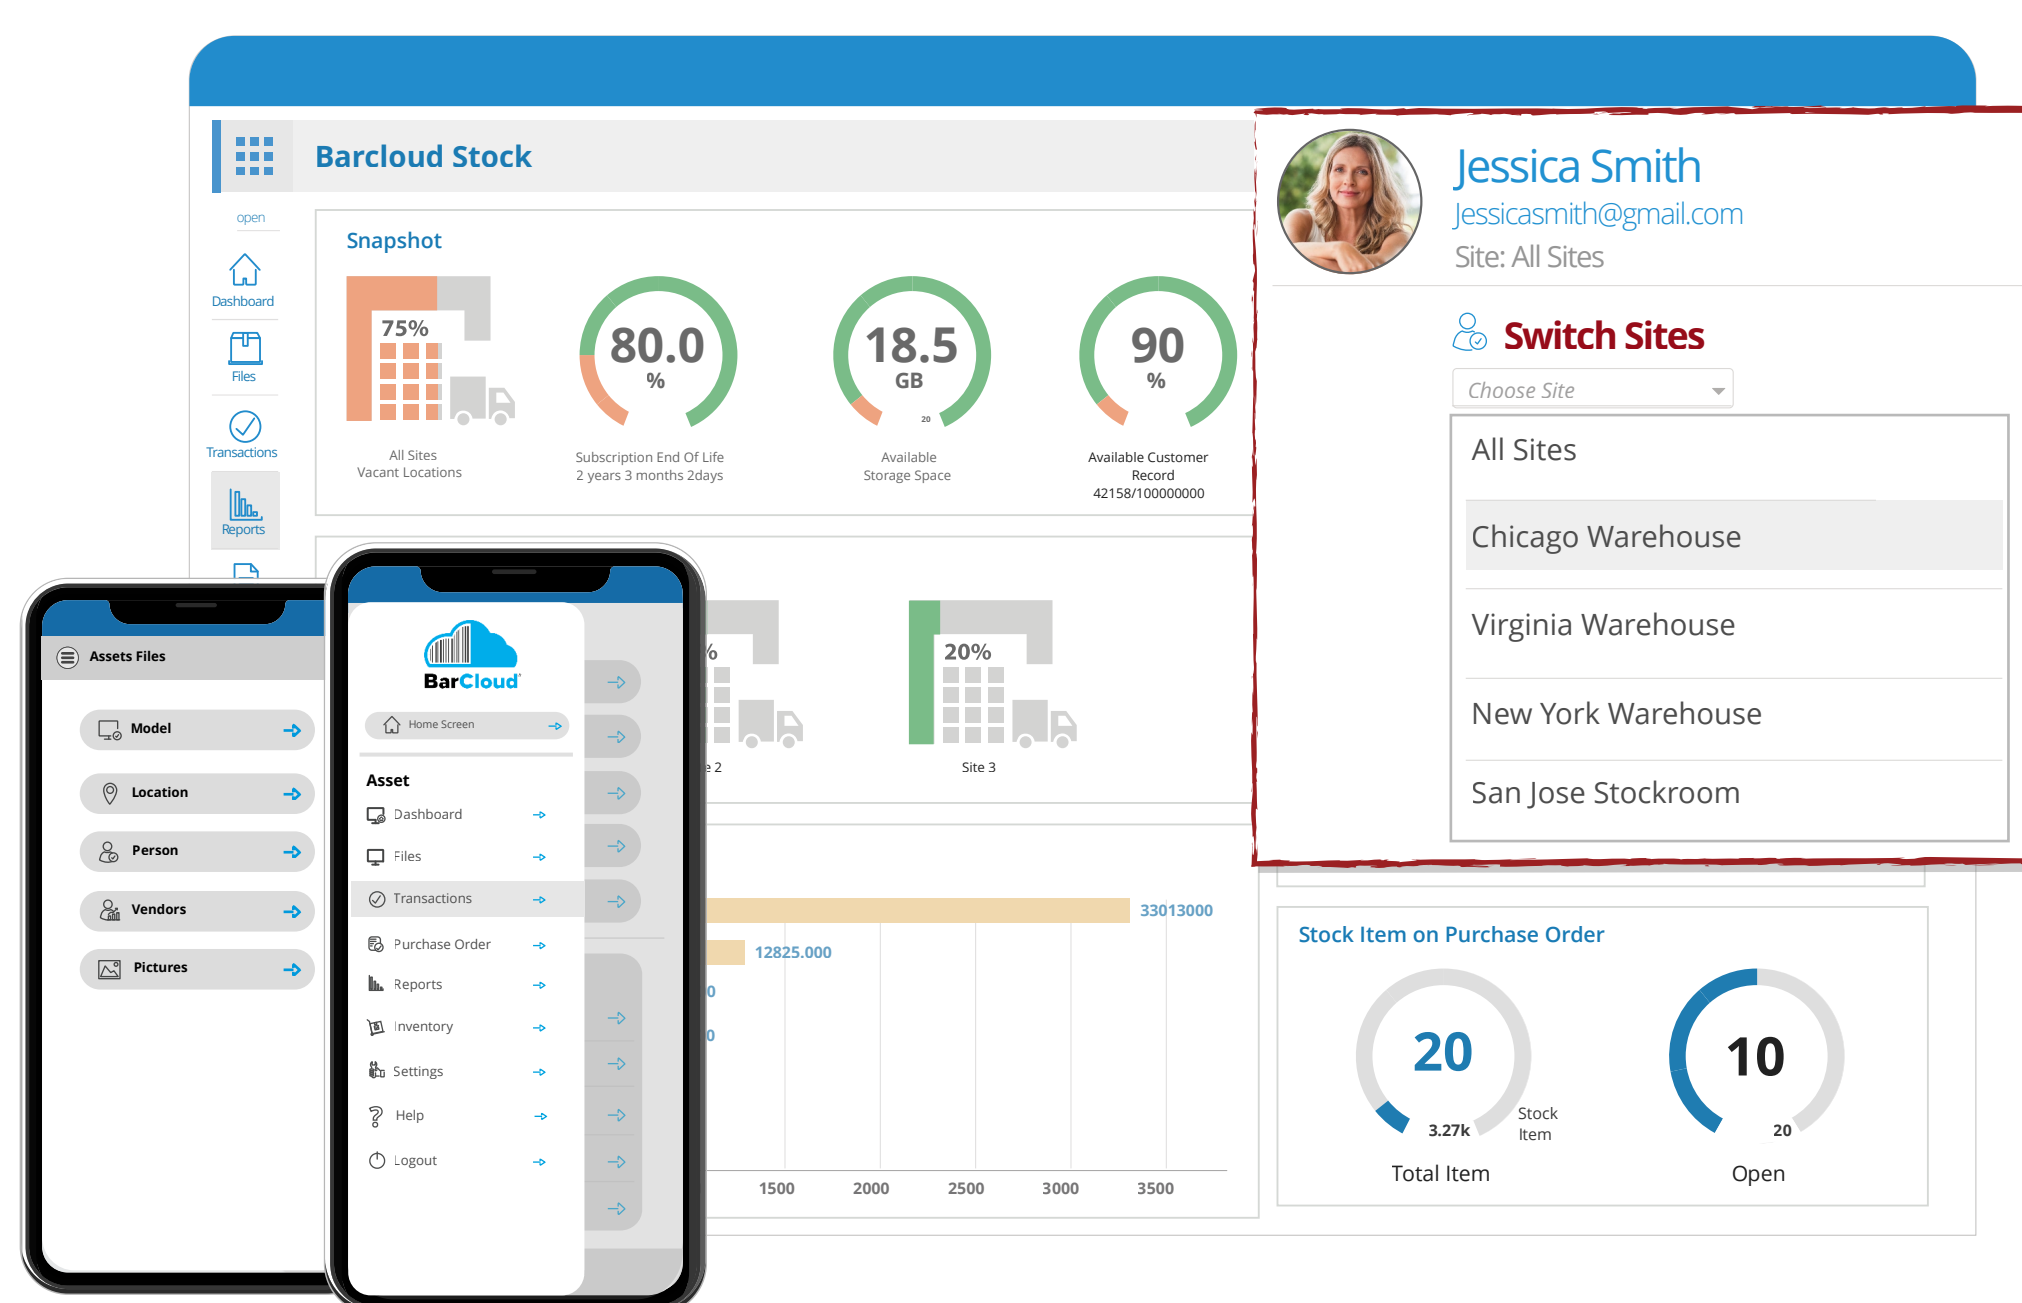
Barcloud Stock

open

Dashboard

Files

Transactions

Reports

Snapshot

75%

All Sites
Vacant Locations

80.0
%

Subscription End Of Life
2 years 3 months 2days

18.5
GB
20

Available
Storage Space

90
%

Available Customer
Record
42158/100000000

Jessica Smith
Jessicasmith@gmail.com
Site: All Sites

Switch Sites

Choose Site

All Sites

Chicago Warehouse

Virginia Warehouse

New York Warehouse

San Jose Stockroom

20%

Site 3

33013000

12825.000

1500 2000 2500 3000 3500

Stock Item on Purchase Order

20
3.27k
Stock Item
Total Item

10
20
Open

Assets Files

Model

Location

Person

Vendors

Pictures

BarCloud

Home Screen

Asset

Dashboard

Files

Transactions

Purchase Order

Reports

Inventory

Settings

Help

Logout